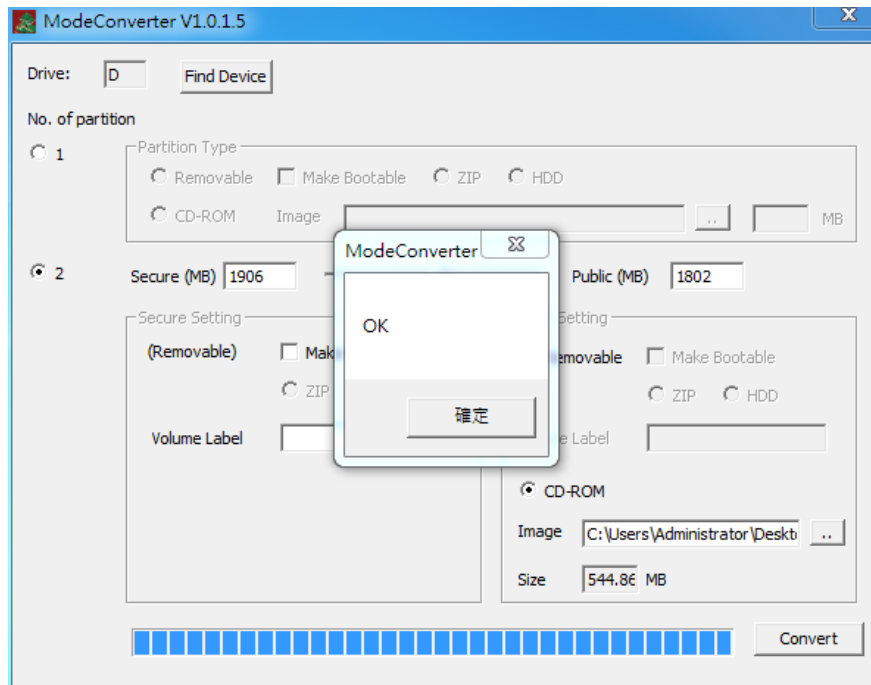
ModeConverter V1.0.1.5

Drive: D Find Device

No. of partition

1

Partition Type

Removable Make Bootable ZIP HDD

CD-ROM Image .. MB

2

Secure (MB) 1906

Public (MB) 1802

Secure Setting

(Removable) Mak

ZIP

Volume Label

Setting

emovable Make Bootable

ZIP HDD

e Label

CD-ROM

Image C:\Users\Administrator\Deskt ..

Size 544.86 MB

Convert

ModeConverter

OK

確定